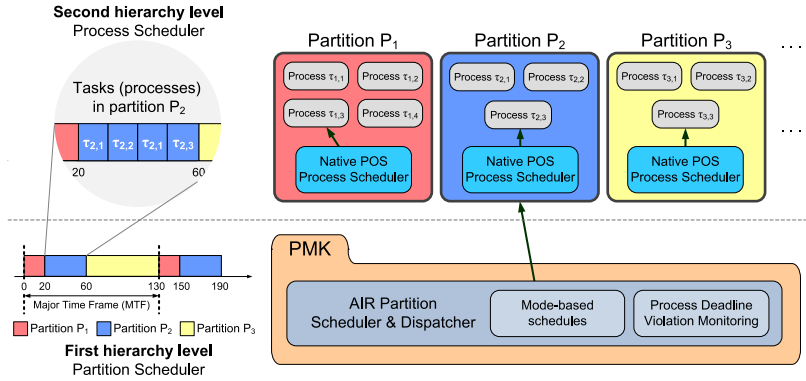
Second hierarchy level
Process Scheduler

Tasks (processes) in partition $P_2$

$\tau_{2,1}$ $\tau_{2,2}$ $\tau_{2,1}$ $\tau_{2,3}$

20 60

Partition $P_1$

Process $\tau_{1,1}$ Process $\tau_{1,2}$

Process $\tau_{1,3}$ Process $\tau_{1,4}$

Native POS Process Scheduler

Partition $P_2$

Process $\tau_{2,1}$ Process $\tau_{2,2}$

Process $\tau_{2,3}$

Native POS Process Scheduler

Partition $P_3$

Process $\tau_{3,1}$ Process $\tau_{3,2}$

Process $\tau_{3,3}$

Native POS Process Scheduler

...

...

0 20 60 130 150 190

Major Time Frame (MTF)

Partition $P_1$ Partition $P_2$ Partition $P_3$

First hierarchy level
Partition Scheduler

PMK

AIR Partition Scheduler & Dispatcher

Mode-based schedules

Process Deadline Violation Monitoring